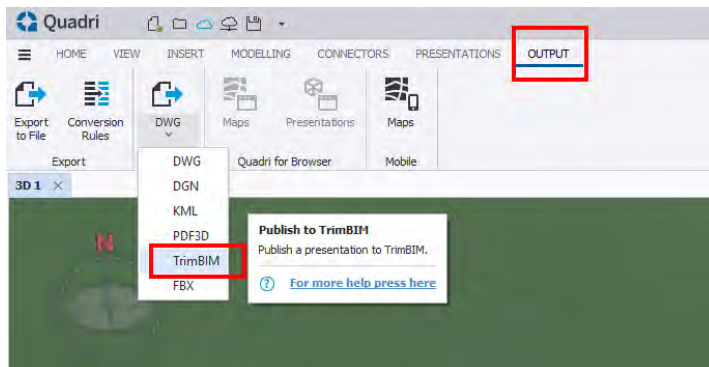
Quadri

HOME VIEW INSERT MODELLING CONNECTORS PRESENTATIONS OUTPUT

Export to File
Conversion Rules
DWG
Maps
Presentations
Maps

Export
Quadri for Browser
Mobile

3D 1 ×

DWG
DGN
KML
PDF3D
TrimBIM
FBX

N

Publish to TrimBIM
Publish a presentation to TrimBIM.

For more help press here